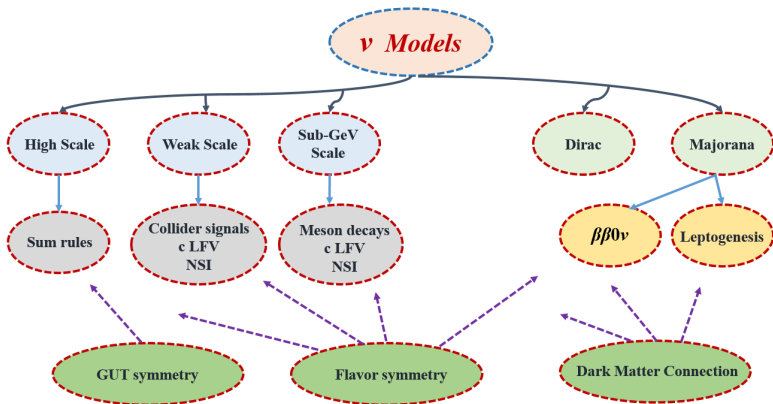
$\nu$ Models

High Scale

Weak Scale

Sub-GeV Scale

Dirac

Majorana

Sum rules

Collider signals
c LFV
NSI

Meson decays
c LFV
NSI

$\beta\beta0\nu$

Leptogenesis

GUT symmetry

Flavor symmetry

Dark Matter Connection